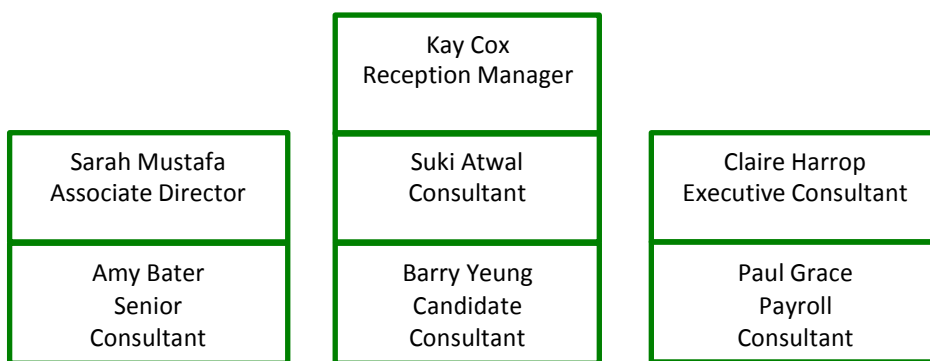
Kay Cox
Reception Manager

Sarah Mustafa
Associate Director

Amy Bater
Senior
Consultant

Suki Atwal
Consultant

Barry Yeung
Candidate
Consultant

Claire Harrop
Executive Consultant

Paul Grace
Payroll
Consultant